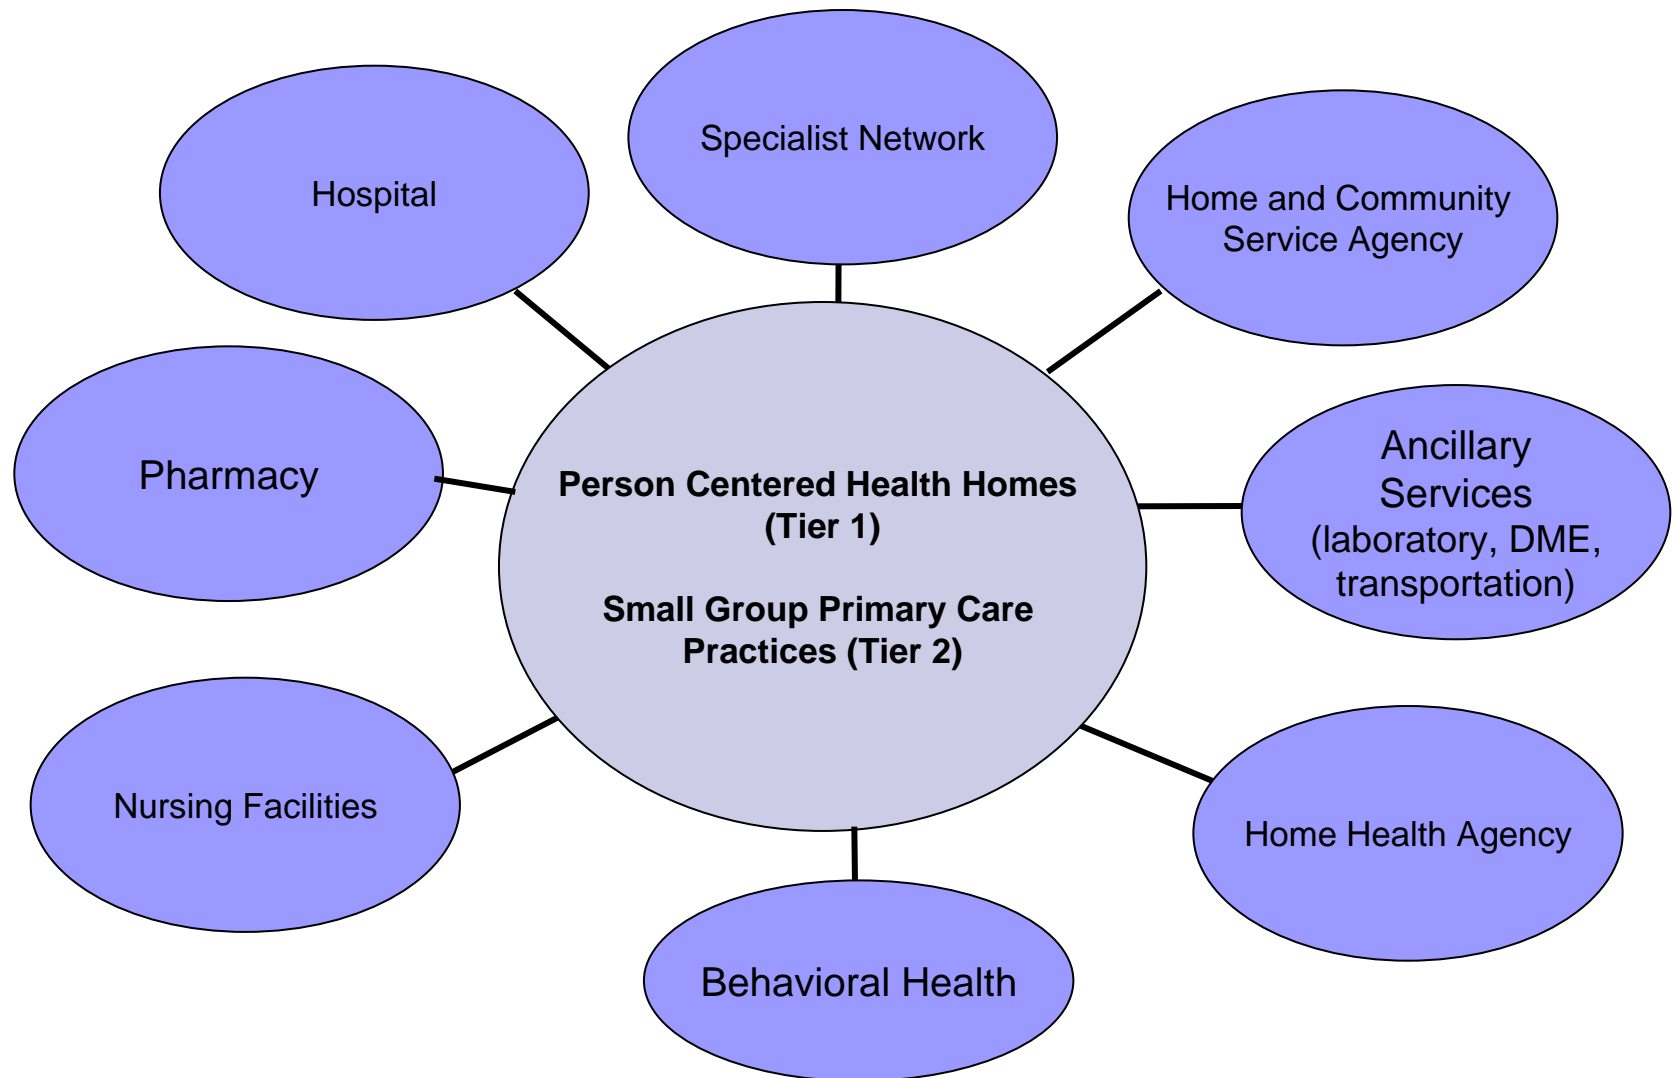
Specialist Network

Hospital

Home and Community Service Agency

Pharmacy

Person Centered Health Homes (Tier 1)

Small Group Primary Care Practices (Tier 2)

Ancillary Services (laboratory, DME, transportation)

Nursing Facilities

Home Health Agency

Behavioral Health